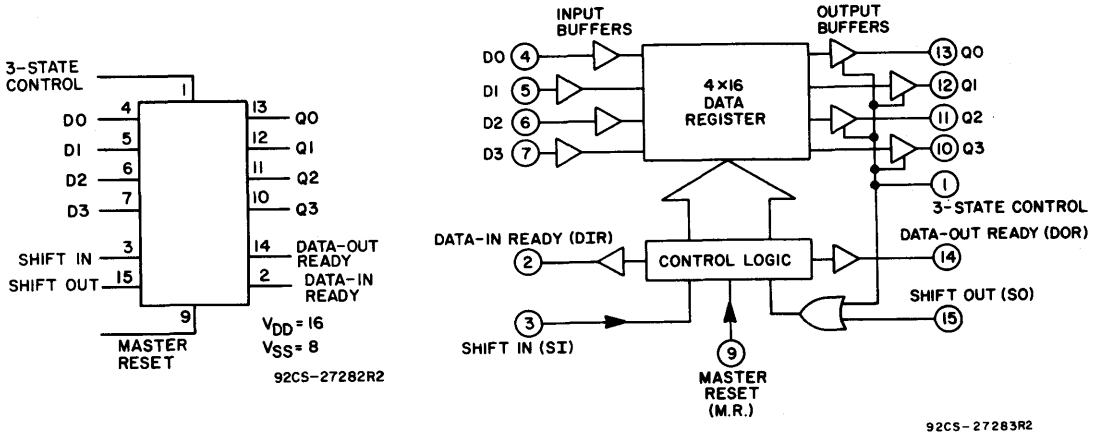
3-STATE CONTROL
1
D0 4
D1 5
D2 6
D3 7
SHIFT IN 3
SHIFT OUT 15
9
MASTER RESET
13 Q0
12 Q1
11 Q2
10 Q3
14 DATA-OUT READY
2 DATA-IN READY
$V_{DD}$ = 16
$V_{SS}$ = 8
92CS-27282R2

INPUT BUFFERS
OUTPUT BUFFERS
D0 4
D1 5
D2 6
D3 7
4×16 DATA REGISTER
13 Q0
12 Q1
11 Q2
10 Q3
1
3-STATE CONTROL
DATA-IN READY (DIR)
2
CONTROL LOGIC
DATA-OUT READY (DOR)
14
SHIFT OUT (SO)
15
3
SHIFT IN (SI)
9
MASTER RESET (M.R.)
92CS-27283R2